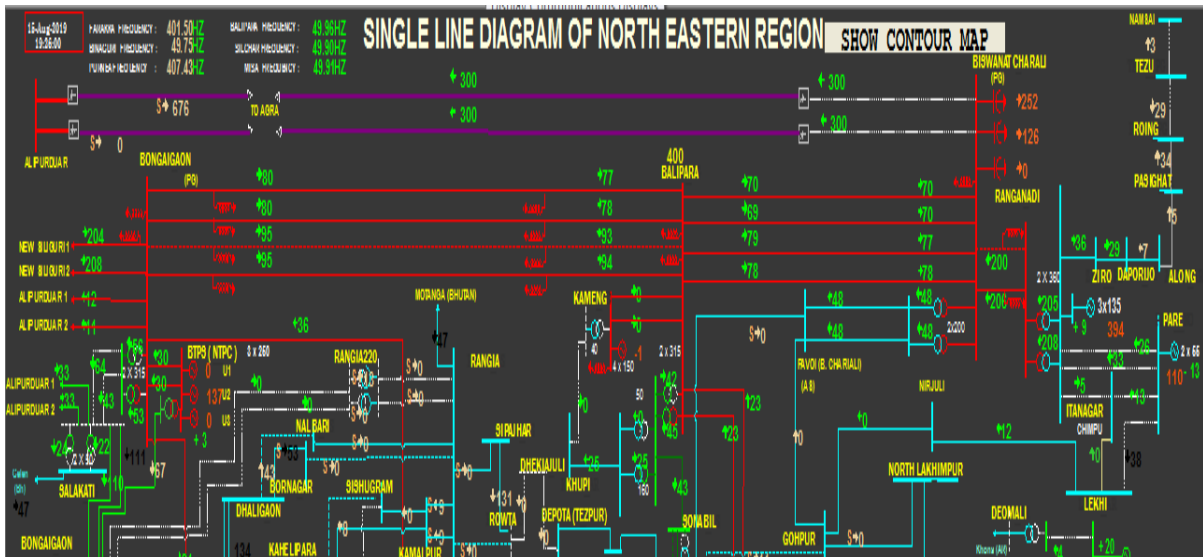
15-Aug-2019
19:26:00

PANAMA FREQUENCY : 401.50HZ
BINAGURI FREQUENCY : 49.75HZ
PURNEA FREQUENCY : 407.43HZ

BALIPARA FREQUENCY : 49.96HZ
SILCHAR FREQUENCY : 49.90HZ
MISA FREQUENCY : 49.91HZ

SINGLE LINE DIAGRAM OF NORTH EASTERN REGION

SHOW CONTOUR MAP

NAMSAI
3
TEZU
29
ROING
34
PASIGHAT
15

300
S 676
TO AGRA
300
S 0
300
300

ALIPURDUAR

BISWANAT CHARALI
(PG)
252
126
0

BONGAIGAON
(PG)
400
BALIPARA
80
77
70
70
80
78
69
70
95
93
79
77
95
94
78
78
RANGANADI

NEW SILIGURI 1 204
NEW SILIGURI 2 208
ALIPURDUAR 1 12
ALIPURDUAR 2 11

36
29
7
ZIRO
DAPORIJO
ALONG
2 X 360
200
206
205
3x135
9
394
208
PARE
26
2 x 66
110
13
5
13
ITANAGAR
CHIMPU
0
38
LEKHI

MOTANGA (BHUTAN)
47
KAMENG
0
0
-1
40
4 x 150
48
48
48
48
2x200
S 0
PAVOI (B. CHARIALI)
(AS)
NIRJULI

36
BTPS (NTPC)
3 x 250
RANGIA220
S 0
RANGIA
2 X 315
0
U1
137
U2
0
U3
3
56
30
54
53
43
33
ALIPURDUAR 1
33
ALIPURDUAR 2
2 x 315
24
22
111
67
50
23
23
0
12
0
12
NORTH LAKHIMPUR

Gelen (bh)
47
SALAKATI
110

NALBARI
S 0
S 0
SIPAJHAR
43
55
BORNAGAR
S 0
DHEKIAJULI
KHUPI
25
25
150
43
0
DHALIGAON
SISHUGRAM
S 0
131
ROWTA
DEPOTA (TEZPUR)
0
SONABIL
GOHPUR
S 0
DEOMALI
Khonsa (AR)
20

BONGAIGAON
134
KAHELIPARA
KAMALPUR